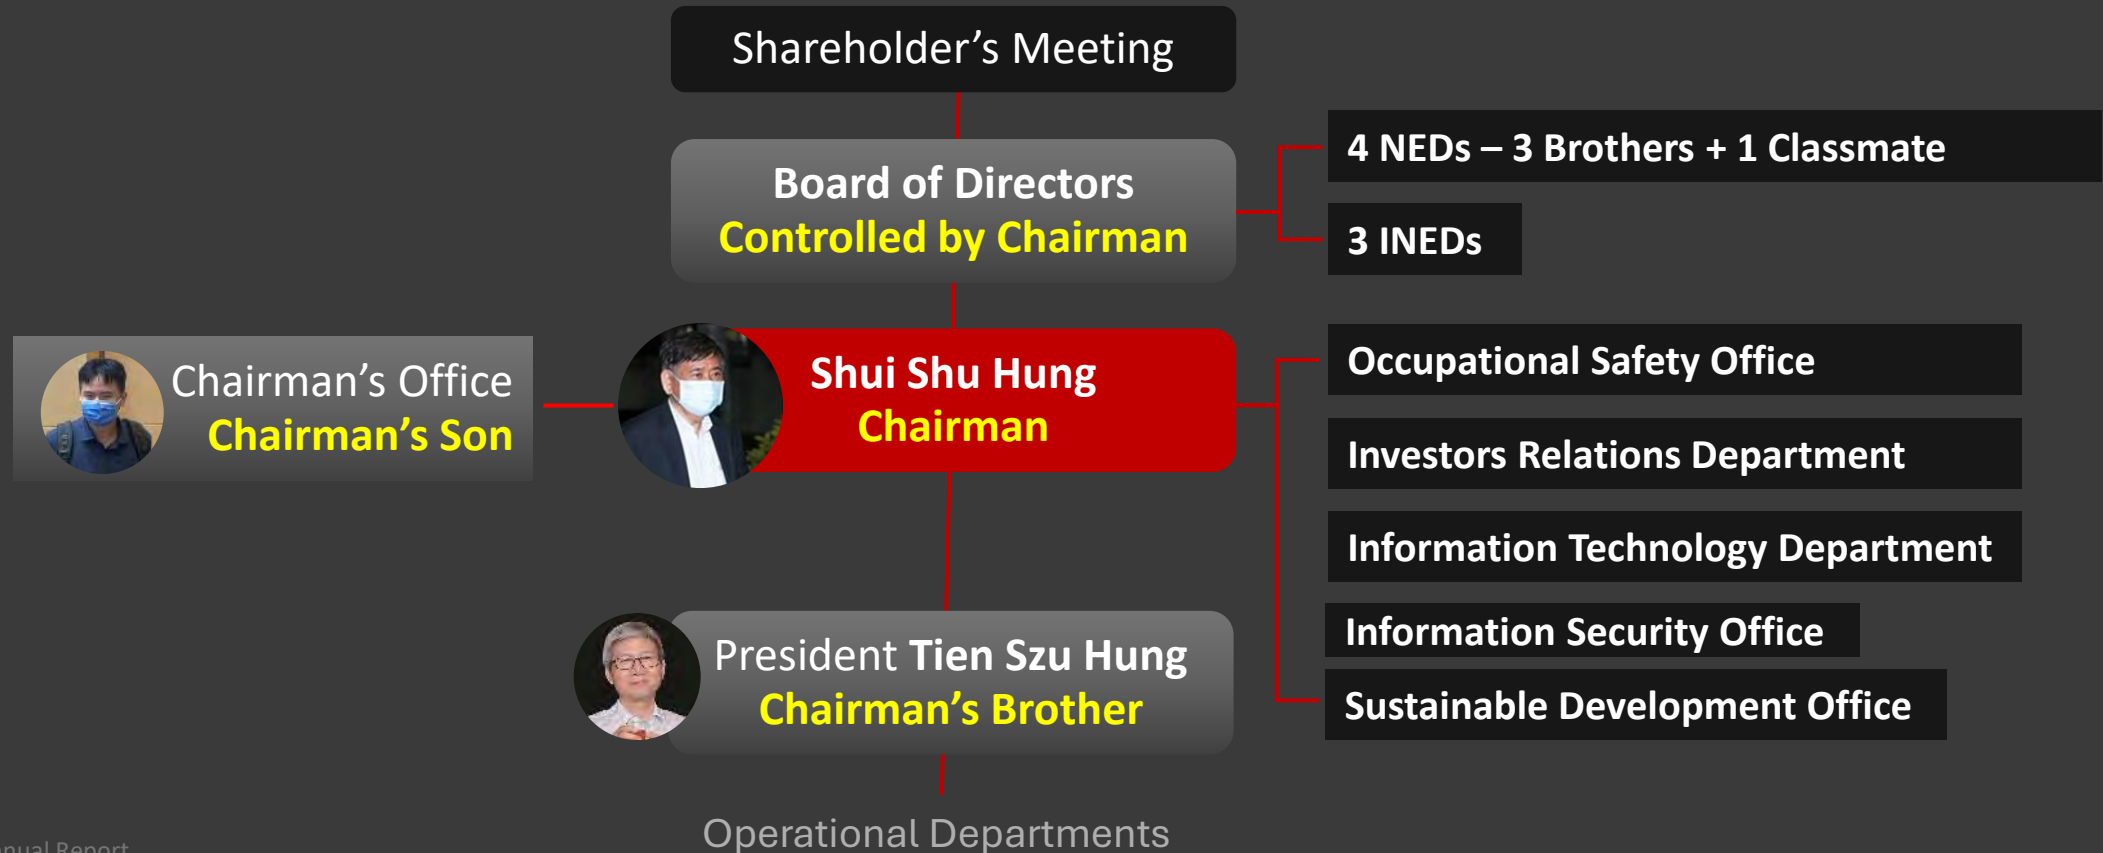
Shareholder's Meeting

Board of Directors
Controlled by Chairman

4 NEDs – 3 Brothers + 1 Classmate

3 INEDs

Chairman's Office
Chairman's Son

Shui Shu Hung
Chairman

Occupational Safety Office

Investors Relations Department

Information Technology Department

Information Security Office

Sustainable Development Office

President Tien Szu Hung
Chairman's Brother

Operational Departments

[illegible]nual Report